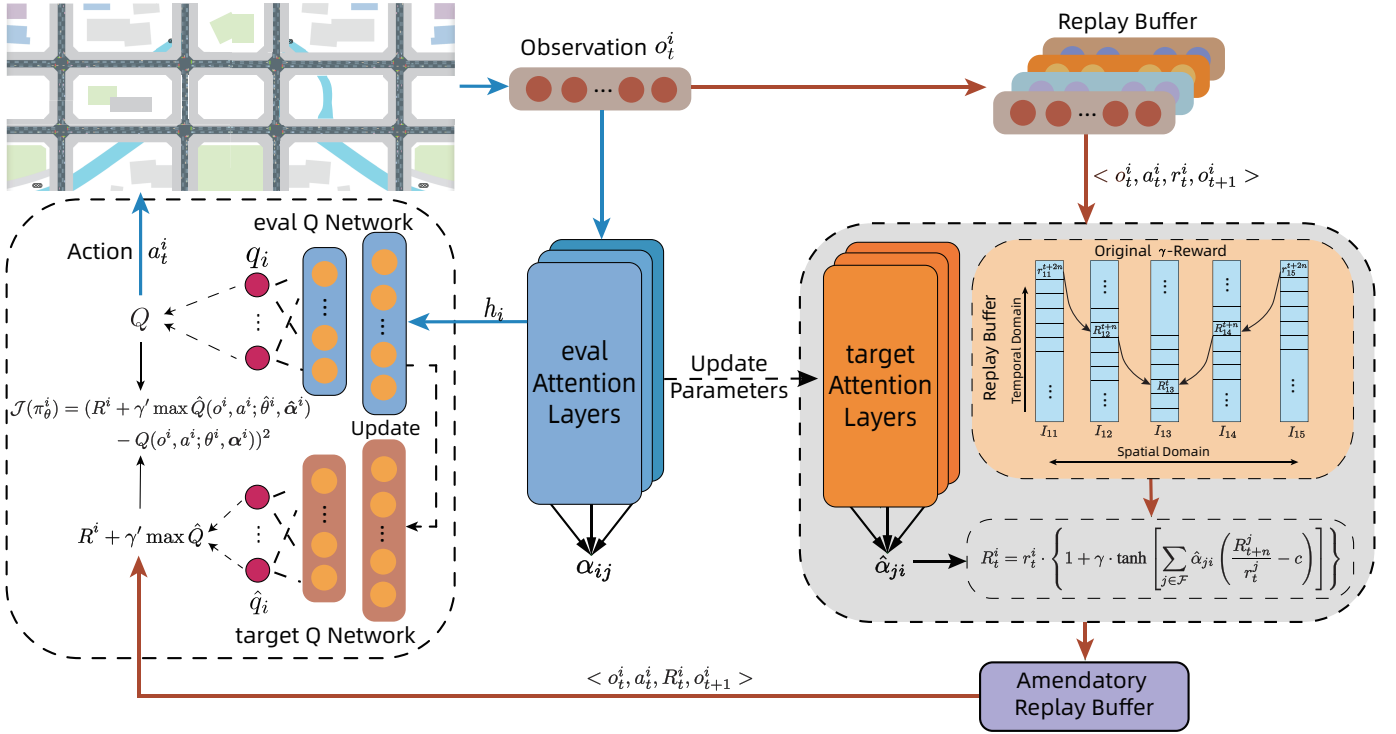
Observation $o_t^i$

Replay Buffer

$< o_t^i, a_t^i, r_t^i, o_{t+1}^i >$

eval Q Network

Action $a_t^i$

$q_i$

$Q$

$h_i$

$\mathcal{J}(\pi_\theta^i) = (R^i + \gamma' \max \hat{Q}(o^i, a^i; \hat{\theta}^i, \hat{\boldsymbol{\alpha}}^i)$
$- Q(o^i, a^i; \theta^i, \boldsymbol{\alpha}^i))^2$

Update

$R^i + \gamma' \max \hat{Q}$

$\hat{q}_i$

target Q Network

eval Attention Layers

$\boldsymbol{\alpha_{ij}}$

Update Parameters

target Attention Layers

$\hat{\boldsymbol{\alpha}}_{\boldsymbol{ji}}$

Original $\gamma$-Reward

Replay Buffer

Temporal Domain

$r_{11}^{t+2n}$

$R_{12}^{t+n}$

$R_{13}^t$

$R_{14}^{t+n}$

$r_{15}^{t+2n}$

$I_{11}$ $I_{12}$ $I_{13}$ $I_{14}$ $I_{15}$

Spatial Domain

$R_t^i = r_t^i \cdot \left\{ 1 + \gamma \cdot \tanh \left[ \sum_{j \in \mathcal{F}} \hat{\alpha}_{ji} \left( \frac{R_{t+n}^j}{r_t^j} - c \right) \right] \right\}$

$< o_t^i, a_t^i, R_t^i, o_{t+1}^i >$

Amendatory Replay Buffer